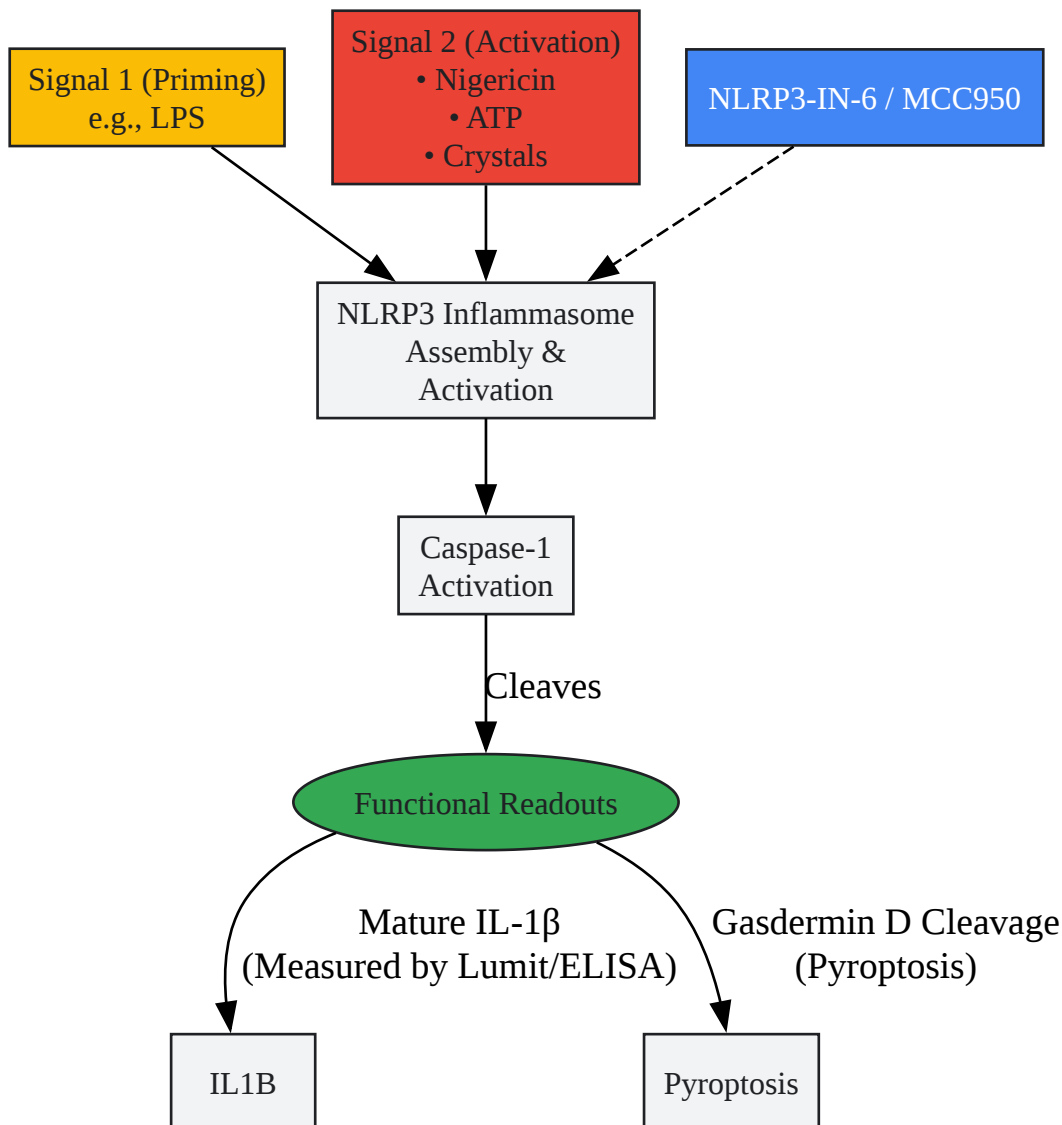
Signal 1 (Priming)
e.g., LPS

Signal 2 (Activation)
• Nigericin
• ATP
• Crystals

NLRP3-IN-6 / MCC950

NLRP3 Inflammasome Assembly & Activation

Caspase-1 Activation

Cleaves

Functional Readouts

Mature IL-1β
(Measured by Lumit/ELISA)

Gasdermin D Cleavage
(Pyroptosis)

IL1B

Pyroptosis